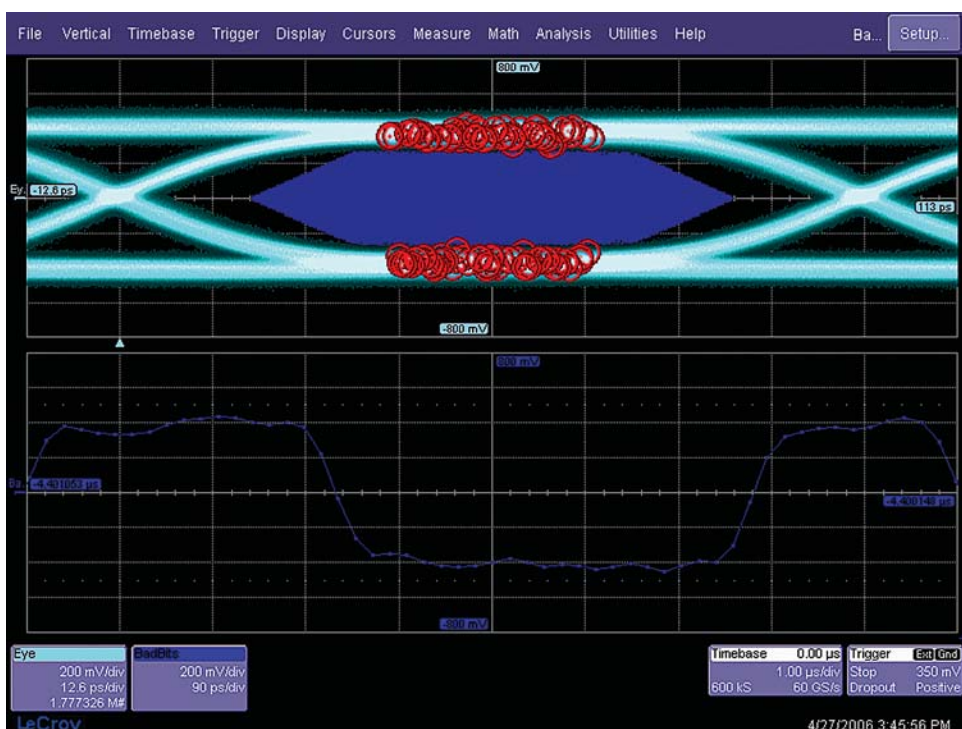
File Vertical Timebase Trigger Display Cursors Measure Math Analysis Utilities Help Ba... Setup...

800 mV
Ey -12.6 ps
113 ps
-800 mV

800 mV
Ba -4.401653 µs
-4.400148 µs
-800 mV

Eye
200 mV/div
12.6 ps/div
1.777326 M#

BadBits
200 mV/div
90 ps/div

Timebase 0.00 µs
1.00 µs/div
600 kS 60 GS/s

Trigger Ext Gnd
Stop 350 mV
Dropout Positive

LeCroy
4/27/2006 3:45:56 PM